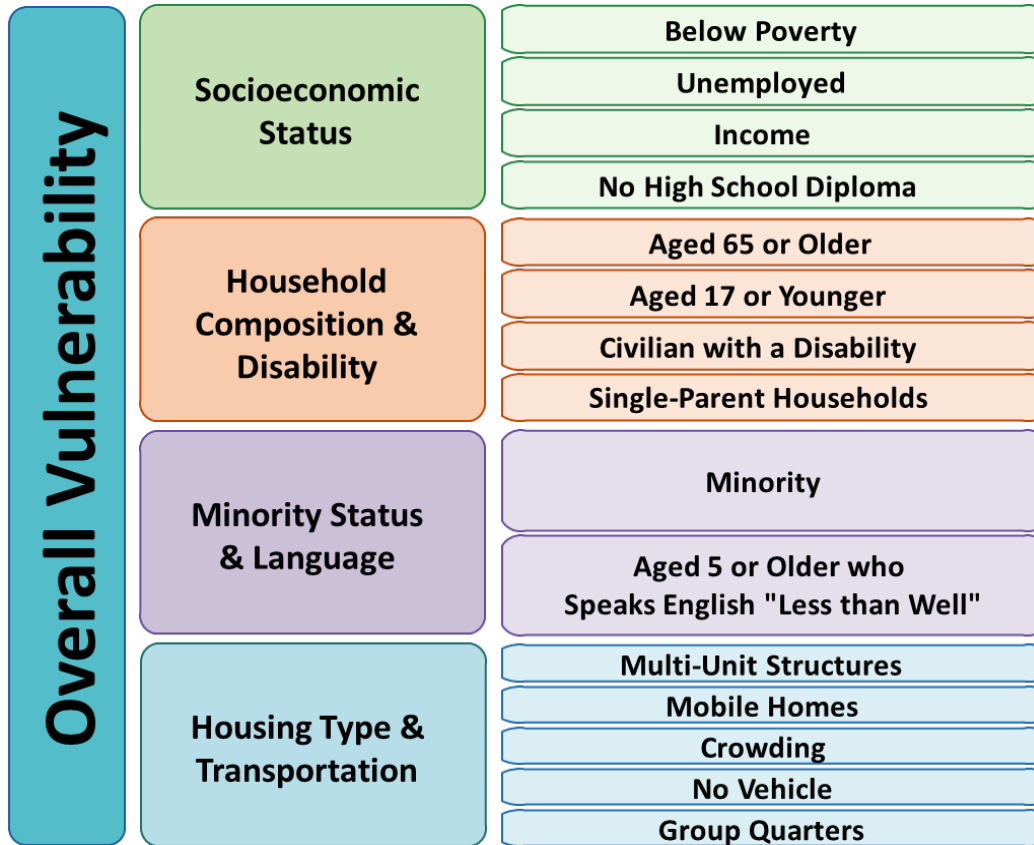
Overall Vulnerability

Socioeconomic Status

Below Poverty

Unemployed

Income

No High School Diploma

Household Composition & Disability

Aged 65 or Older

Aged 17 or Younger

Civilian with a Disability

Single-Parent Households

Minority Status & Language

Minority

Aged 5 or Older who Speaks English "Less than Well"

Housing Type & Transportation

Multi-Unit Structures

Mobile Homes

Crowding

No Vehicle

Group Quarters